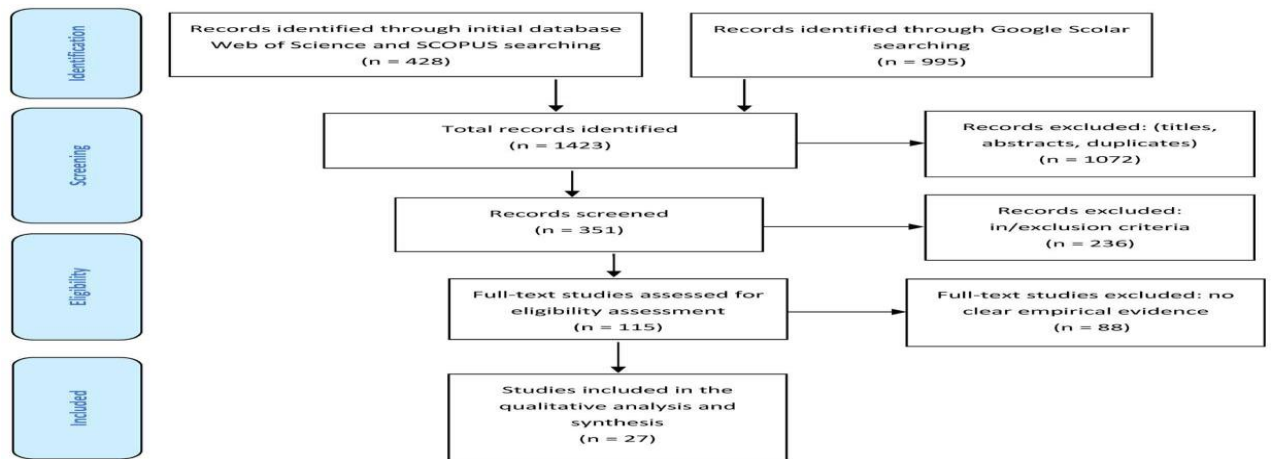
Identification

Records identified through initial database Web of Science and SCOPUS searching (n = 428)

Records identified through Google Scolar searching (n = 995)

Screening

Total records identified (n = 1423)

Records excluded: (titles, abstracts, duplicates) (n = 1072)

Records screened (n = 351)

Records excluded: in/exclusion criteria (n = 236)

Eligibility

Full-text studies assessed for eligibility assessment (n = 115)

Full-text studies excluded: no clear empirical evidence (n = 88)

Included

Studies included in the qualitative analysis and synthesis (n = 27)